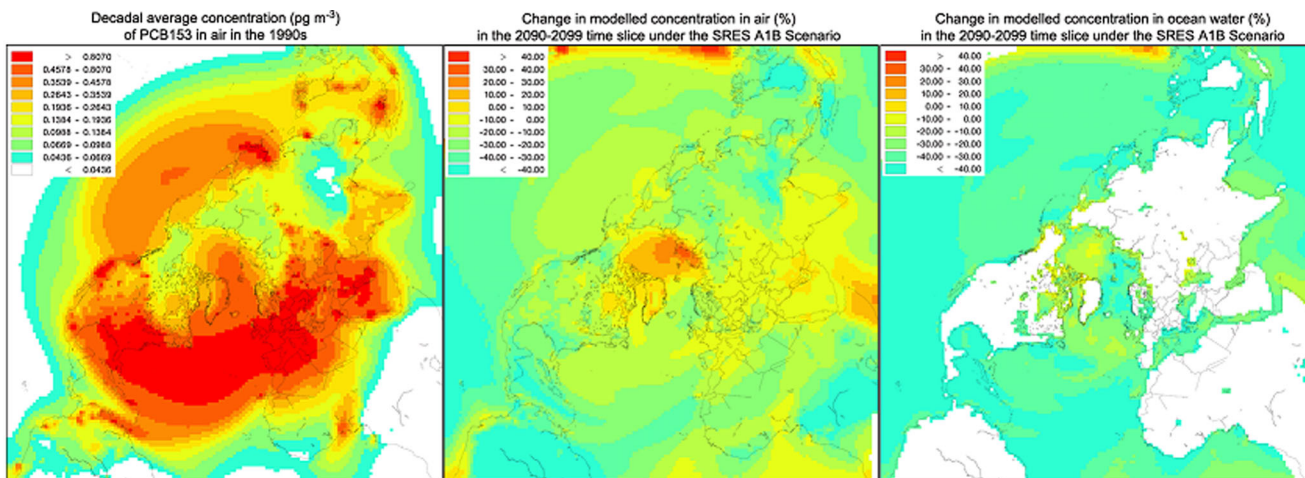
Decadal average concentration (pg m$^{-3}$) of PCB153 in air in the 1990s

| | |
|---|---|
| > | 0.8070 |
| 0.4578 - | 0.8070 |
| 0.3539 - | 0.4578 |
| 0.2643 - | 0.3539 |
| 0.1936 - | 0.2643 |
| 0.1384 - | 0.1936 |
| 0.0988 - | 0.1384 |
| 0.0669 - | 0.0988 |
| 0.0436 - | 0.0669 |
| < | 0.0436 |

Change in modelled concentration in air (%) in the 2090-2099 time slice under the SRES A1B Scenario

| | |
|---|---|
| > | 40.00 |
| 30.00 - | 40.00 |
| 20.00 - | 30.00 |
| 10.00 - | 20.00 |
| 0.00 - | 10.00 |
| -10.00 - | 0.00 |
| -20.00 - | -10.00 |
| -30.00 - | -20.00 |
| -40.00 - | -30.00 |
| < | -40.00 |

Change in modelled concentration in ocean water (%) in the 2090-2099 time slice under the SRES A1B Scenario

| | |
|---|---|
| > | 40.00 |
| 30.00 - | 40.00 |
| 20.00 - | 30.00 |
| 10.00 - | 20.00 |
| 0.00 - | 10.00 |
| -10.00 - | 0.00 |
| -20.00 - | -10.00 |
| -30.00 - | -20.00 |
| -40.00 - | -30.00 |
| < | -40.00 |